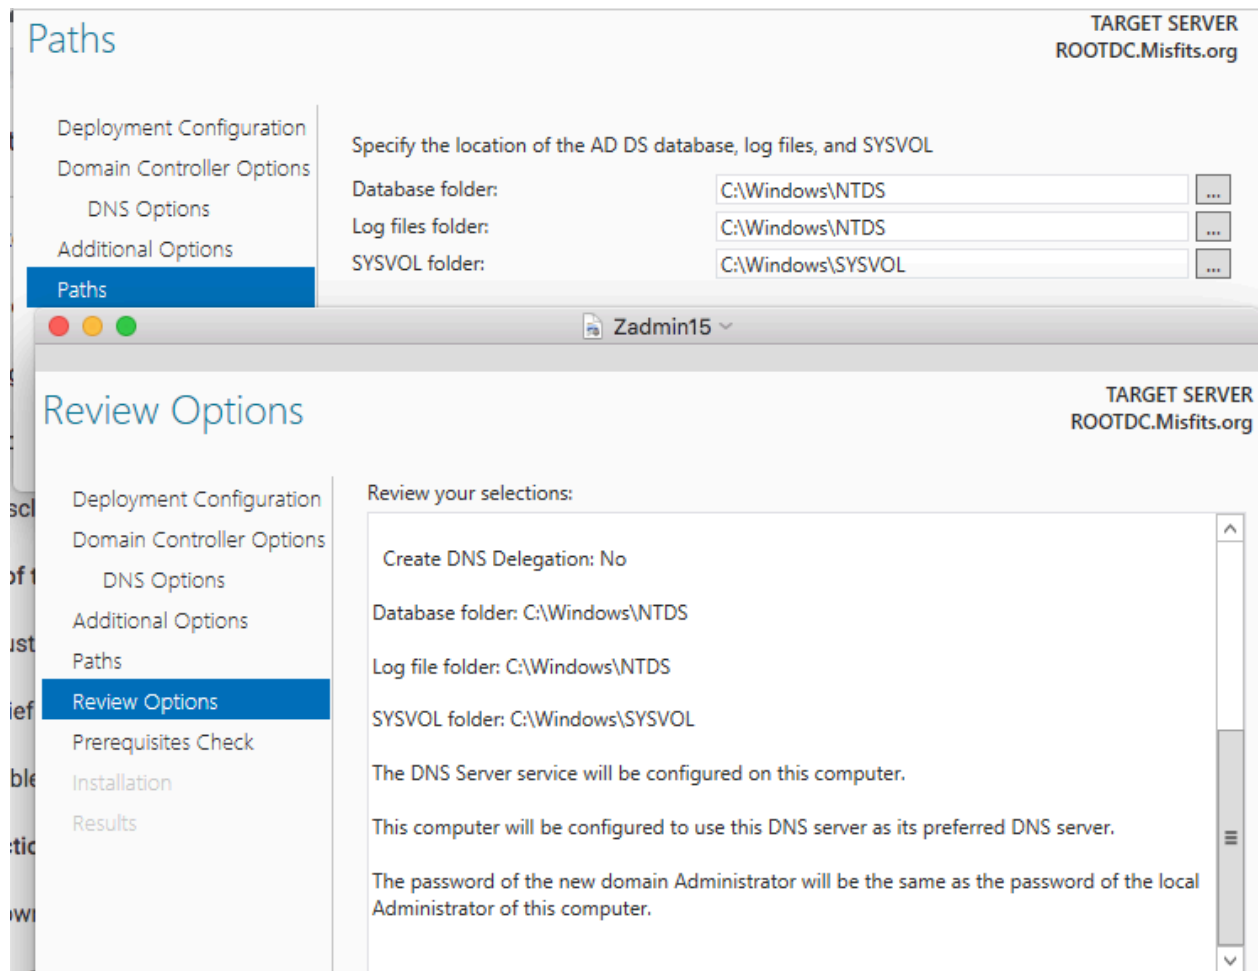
Paths

TARGET SERVER
ROOTDC.Misfits.org

Deployment Configuration
Domain Controller Options
DNS Options
Additional Options
Paths

Specify the location of the AD DS database, log files, and SYSVOL

| | | |
|---|---|---|
| Database folder: | C:\Windows\NTDS | ... |
| Log files folder: | C:\Windows\NTDS | ... |
| SYSVOL folder: | C:\Windows\SYSVOL | ... |

Zadmin15

Review Options

TARGET SERVER
ROOTDC.Misfits.org

Deployment Configuration
Domain Controller Options
DNS Options
Additional Options
Paths
Review Options
Prerequisites Check
Installation
Results

Review your selections:

Create DNS Delegation: No

Database folder: C:\Windows\NTDS

Log file folder: C:\Windows\NTDS

SYSVOL folder: C:\Windows\SYSVOL

The DNS Server service will be configured on this computer.

This computer will be configured to use this DNS server as its preferred DNS server.

The password of the new domain Administrator will be the same as the password of the local Administrator of this computer.

scl
of t
ust
ief
ble
tic
wi